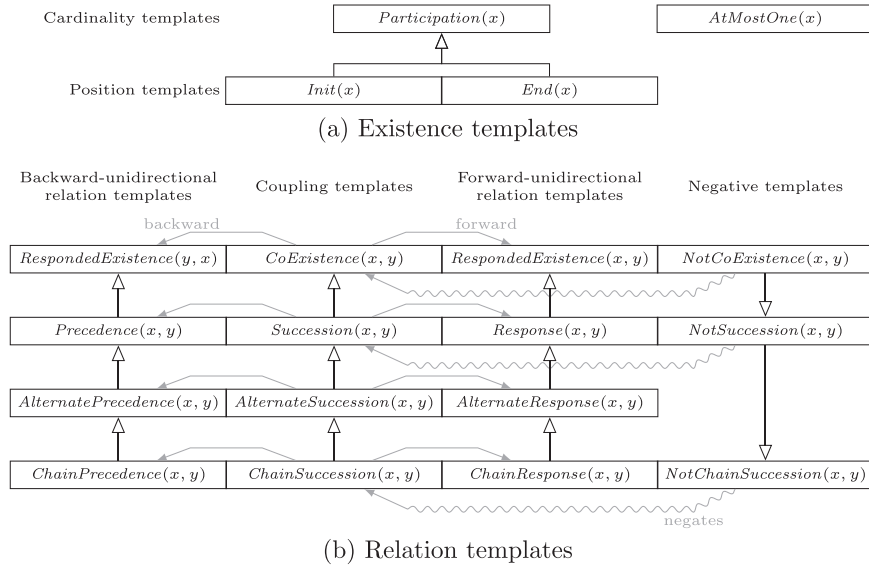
Cardinality templates

$Participation(x)$

$AtMostOne(x)$

Position templates

$Init(x)$

$End(x)$

(a) Existence templates

Backward-unidirectional relation templates

Coupling templates

Forward-unidirectional relation templates

Negative templates

backward

forward

$RespondedExistence(y, x)$

$CoExistence(x, y)$

$RespondedExistence(x, y)$

$NotCoExistence(x, y)$

$Precedence(x, y)$

$Succession(x, y)$

$Response(x, y)$

$NotSuccession(x, y)$

$AlternatePrecedence(x, y)$

$AlternateSuccession(x, y)$

$AlternateResponse(x, y)$

$ChainPrecedence(x, y)$

$ChainSuccession(x, y)$

$ChainResponse(x, y)$

$NotChainSuccession(x, y)$

negates

(b) Relation templates